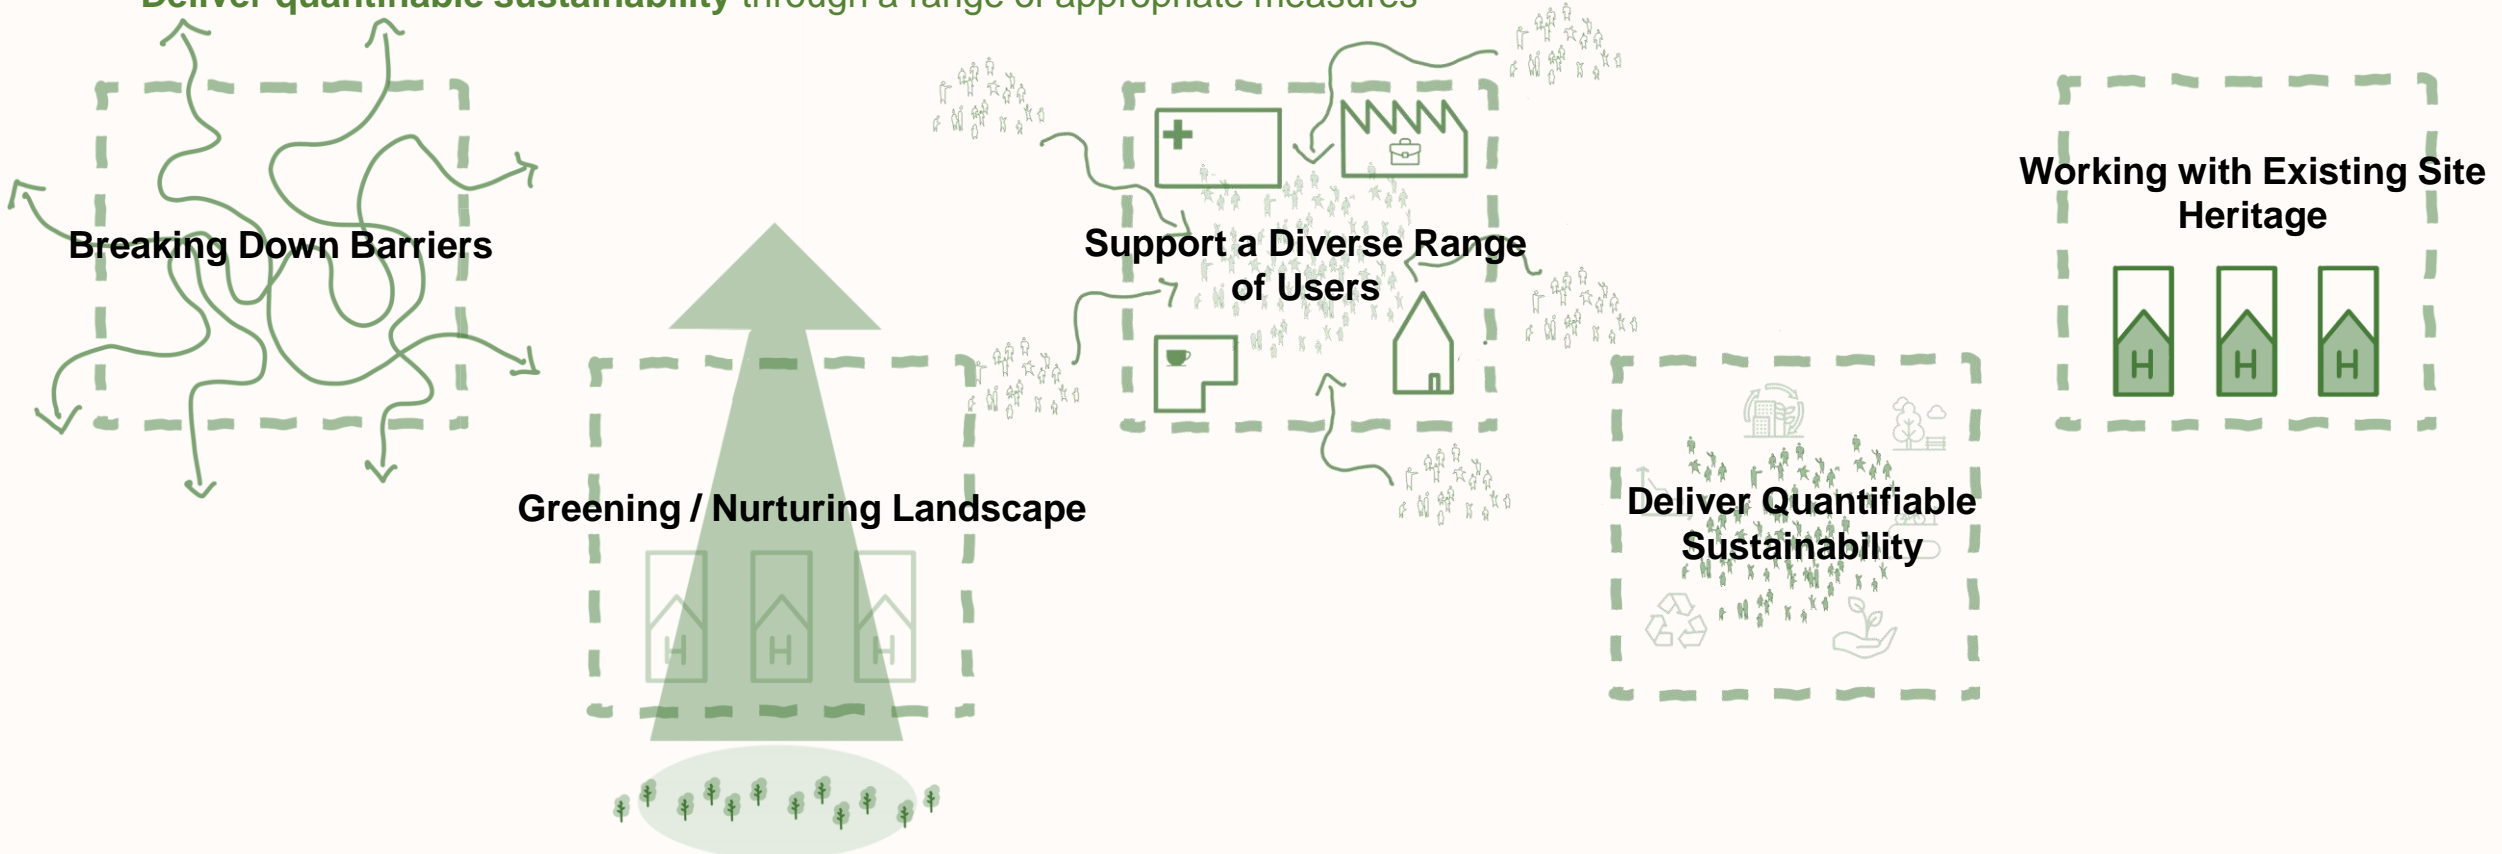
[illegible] through a range of appropriate measures

Breaking Down Barriers

Greening / Nurturing Landscape

H H H

Support a Diverse Range of Users

Deliver Quantifiable Sustainability

Working with Existing Site Heritage

H H H